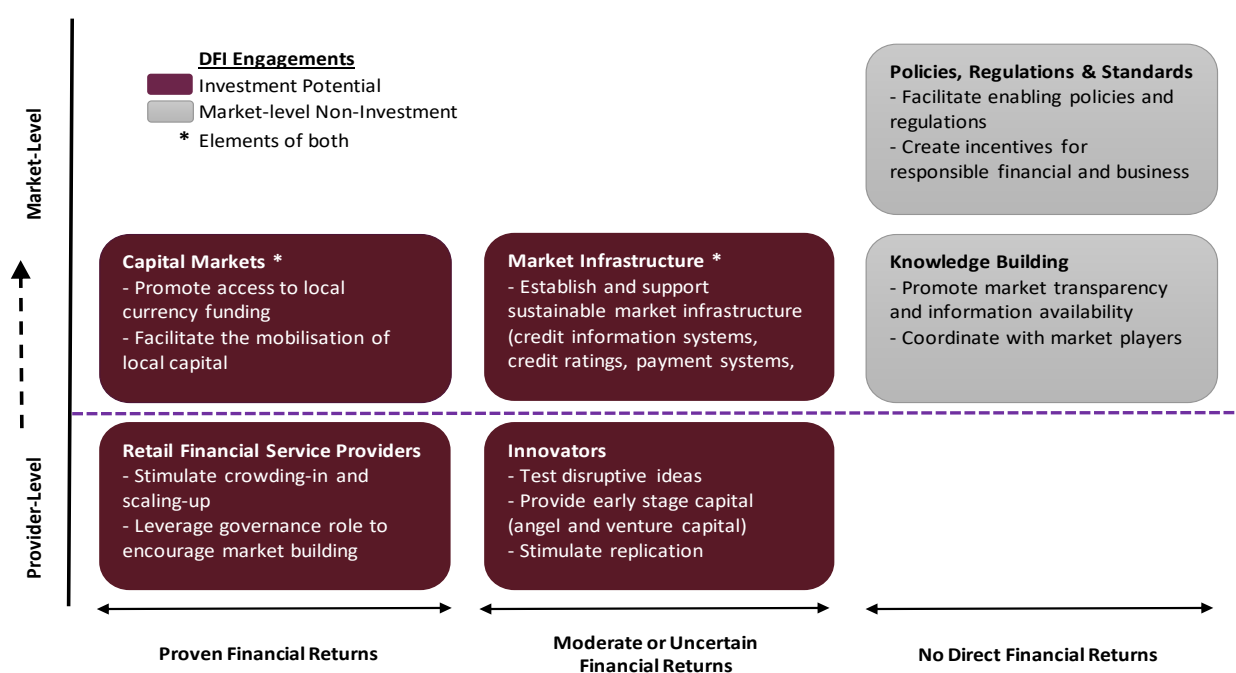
DFI Engagements
Investment Potential
Market-level Non-Investment
* Elements of both

Market-Level

Provider-Level

Policies, Regulations & Standards
- Facilitate enabling policies and regulations
- Create incentives for responsible financial and business

Capital Markets *
- Promote access to local currency funding
- Facilitate the mobilisation of local capital

Market Infrastructure *
- Establish and support sustainable market infrastructure (credit information systems, credit ratings, payment systems,

Knowledge Building
- Promote market transparency and information availability
- Coordinate with market players

Retail Financial Service Providers
- Stimulate crowding-in and scaling-up
- Leverage governance role to encourage market building

Innovators
- Test disruptive ideas
- Provide early stage capital (angel and venture capital)
- Stimulate replication

Proven Financial Returns

Moderate or Uncertain Financial Returns

No Direct Financial Returns